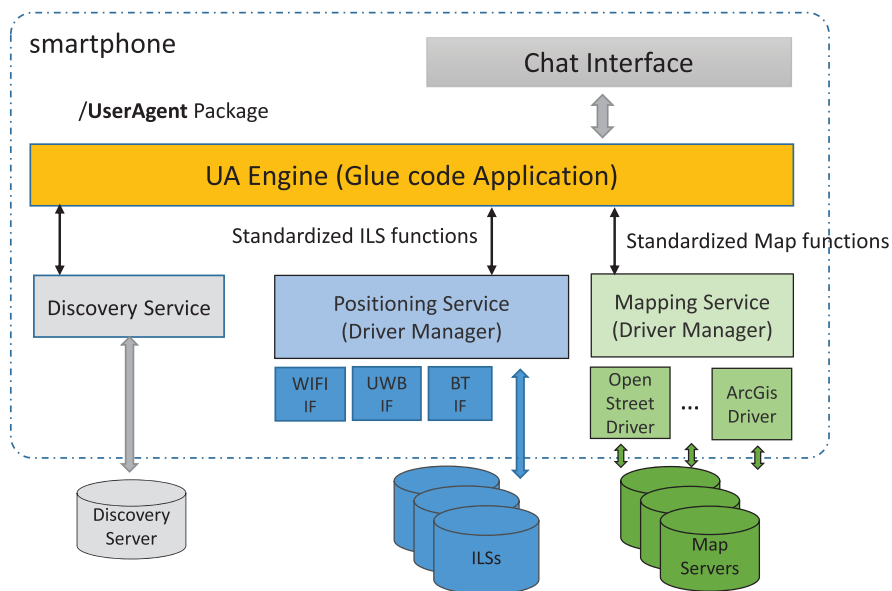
smartphone

Chat Interface

/UserAgent Package

UA Engine (Glue code Application)

Standardized ILS functions

Standardized Map functions

Discovery Service

Positioning Service (Driver Manager)

Mapping Service (Driver Manager)

WIFI IF

UWB IF

BT IF

Open Street Driver

...

ArcGis Driver

Discovery Server

ILSs

Map Servers